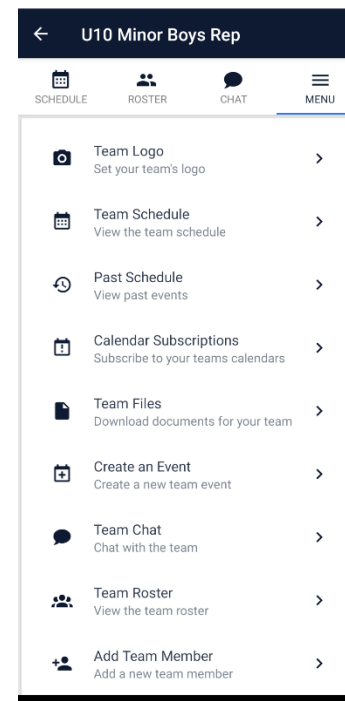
U10 Minor Boys Rep

SCHEDULE
ROSTER
CHAT
MENU

Team Logo
Set your team's logo

Team Schedule
View the team schedule

Past Schedule
View past events

Calendar Subscriptions
Subscribe to your teams calendars

Team Files
Download documents for your team

Create an Event
Create a new team event

Team Chat
Chat with the team

Team Roster
View the team roster

Add Team Member
Add a new team member